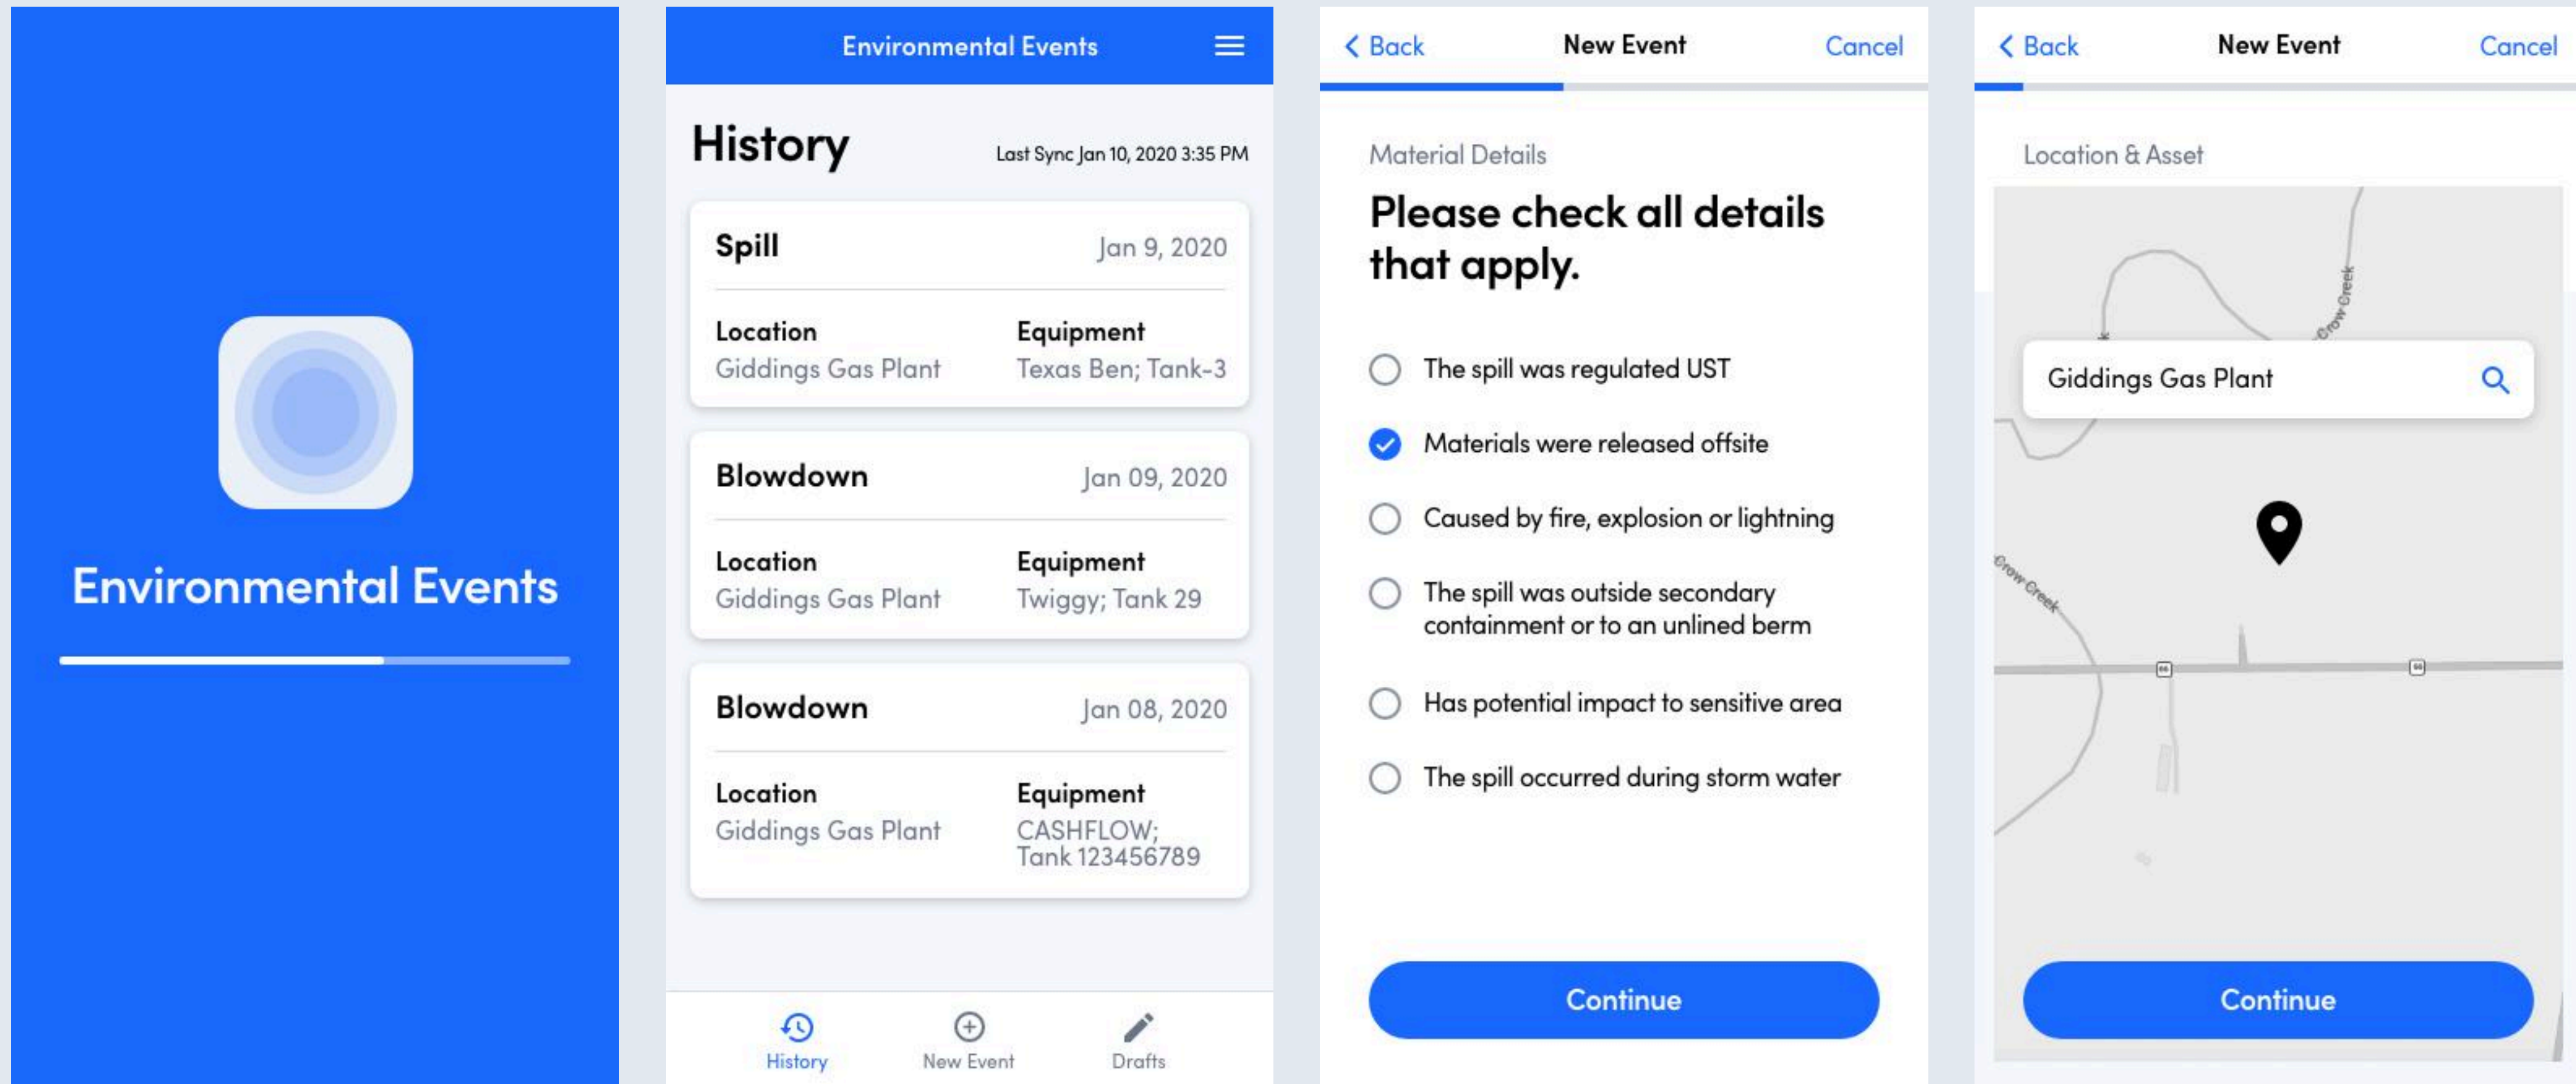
Environmental Events

Environmental Events

History

Last Sync Jan 10, 2020 3:35 PM

Spill
Jan 9, 2020
Location
Giddings Gas Plant
Equipment
Texas Ben; Tank-3

Blowdown
Jan 09, 2020
Location
Giddings Gas Plant
Equipment
Twiggy; Tank 29

Blowdown
Jan 08, 2020
Location
Giddings Gas Plant
Equipment
CASHFLOW; Tank 123456789

History
New Event
Drafts

Back
New Event
Cancel

Material Details

Please check all details that apply.

The spill was regulated UST
Materials were released offsite
Caused by fire, explosion or lightning
The spill was outside secondary containment or to an unlined berm
Has potential impact to sensitive area
The spill occurred during storm water

Continue

Back
New Event
Cancel

Location & Asset

Crow Creek

Giddings Gas Plant

Crow Creek

Continue